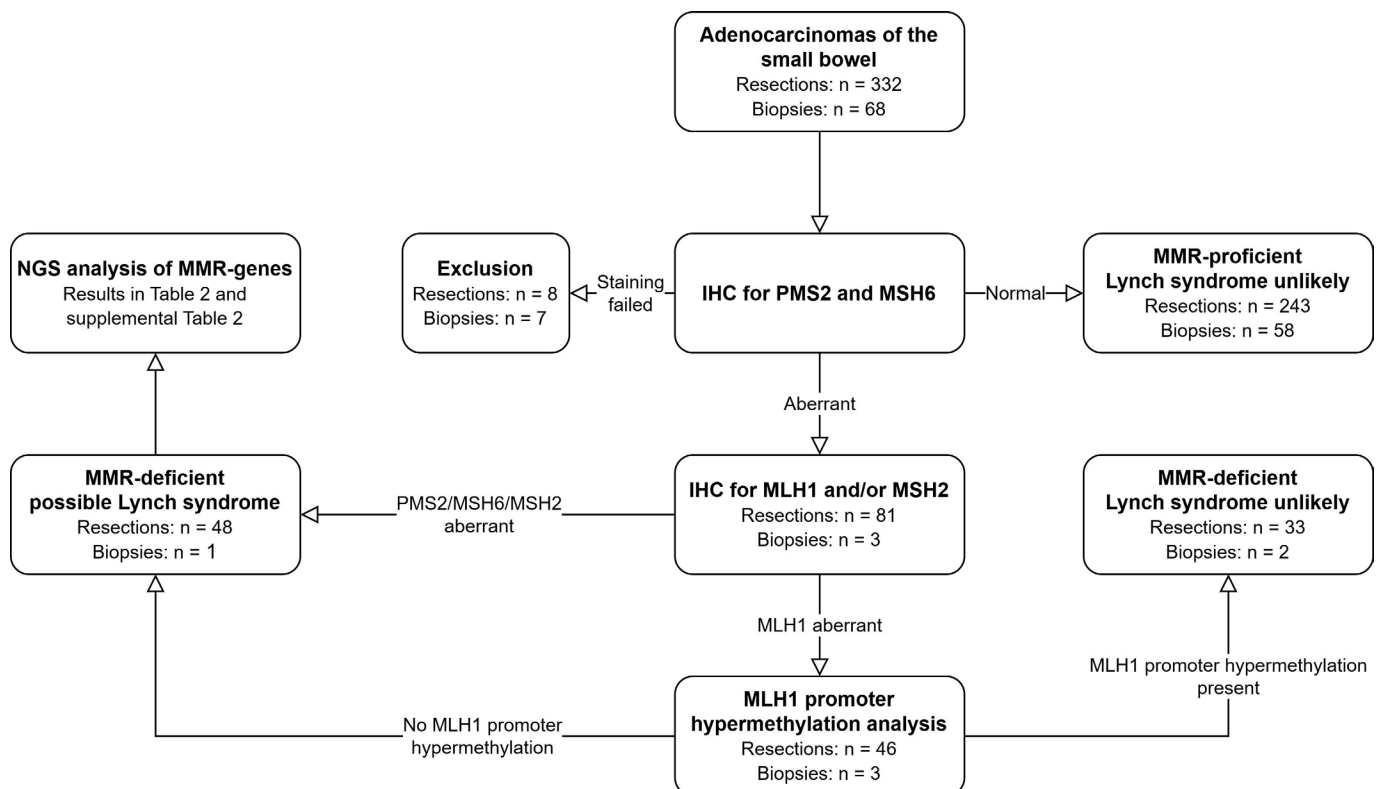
Adenocarcinomas of the small bowel
Resections: n = 332
Biopsies: n = 68

NGS analysis of MMR-genes
Results in Table 2 and supplemental Table 2

Exclusion
Resections: n = 8
Biopsies: n = 7

Staining failed

IHC for PMS2 and MSH6

Normal

MMR-proficient
Lynch syndrome unlikely
Resections: n = 243
Biopsies: n = 58

Aberrant

MMR-deficient
possible Lynch syndrome
Resections: n = 48
Biopsies: n = 1

PMS2/MSH6/MSH2 aberrant

IHC for MLH1 and/or MSH2
Resections: n = 81
Biopsies: n = 3

MMR-deficient
Lynch syndrome unlikely
Resections: n = 33
Biopsies: n = 2

MLH1 aberrant

MLH1 promoter hypermethylation present

No MLH1 promoter hypermethylation

MLH1 promoter hypermethylation analysis
Resections: n = 46
Biopsies: n = 3